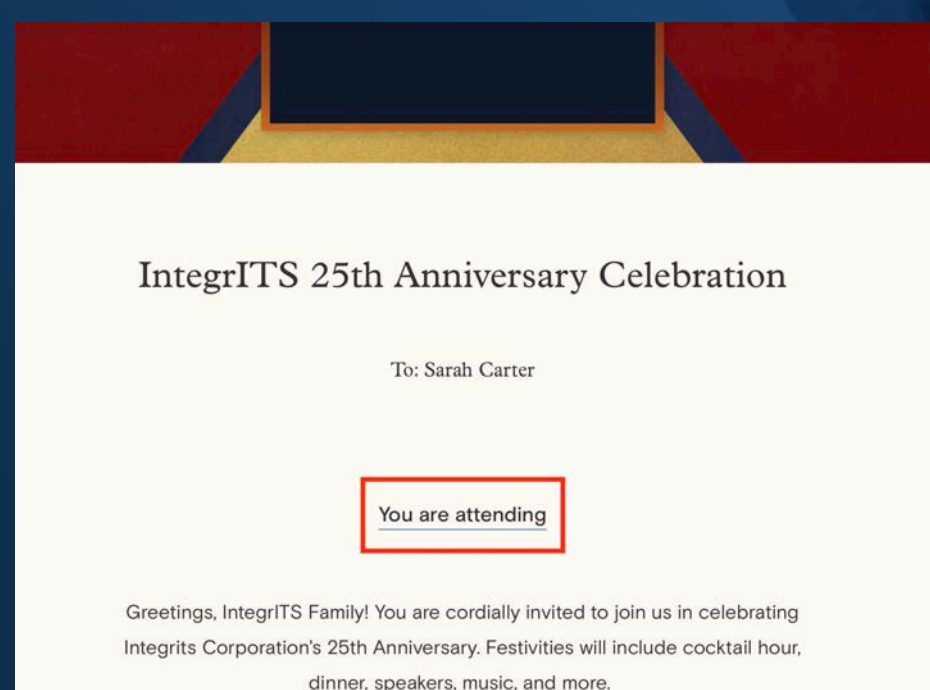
IntegrITS 25th Anniversary Celebration

To: Sarah Carter

You are attending

Greetings, IntegrITS Family! You are cordially invited to join us in celebrating Integrits Corporation's 25th Anniversary. Festivities will include cocktail hour, dinner, speakers, music, and more.